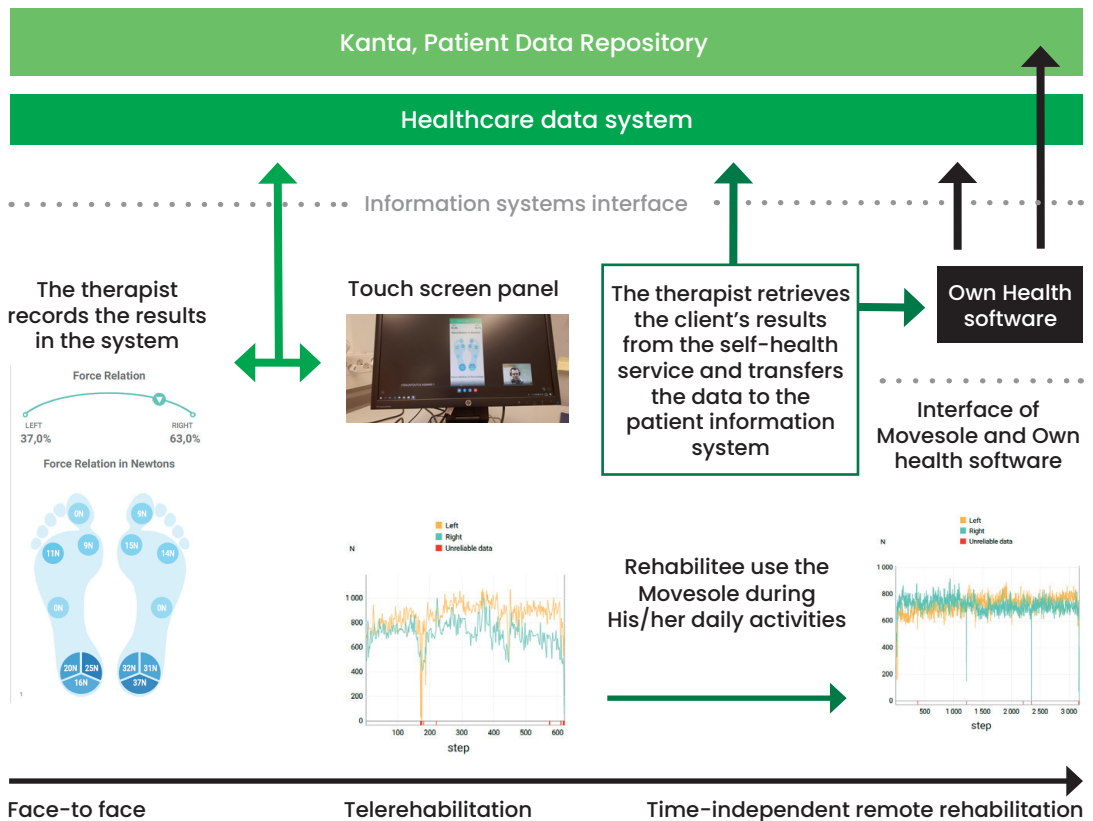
Kanta, Patient Data Repository

Healthcare data system

Information systems interface

The therapist records the results in the system

Force Relation

LEFT
37,0%

RIGHT
63,0%

Force Relation in Newtons

0N
11N
9N
0N
20N
25N
16N

9N
15N
14N
0N
32N
31N
37N

Touch screen panel

Left
Right
Unreliable data

N

| 1 000 |
| 800 |
| 600 |
| 400 |
| 200 |
| 0 |

100 200 300 400 500 600
step

The therapist retrieves the client's results from the self-health service and transfers the data to the patient information system

Own Health software

Interface of Movesole and Own health software

Rehabilitee use the Movesole during His/her daily activities

Left
Right
Unreliable data

N

1 000
800
600
400
200
0

500 1 000 1 500 2 000 2 500 3 000
step

Face-to face

Telerehabilitation

Time-independent remote rehabilitation